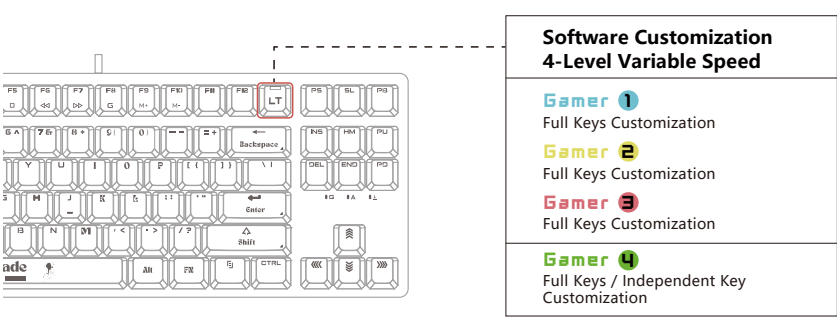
Software Customization
4-Level Variable Speed

Gamer 1
Full Keys Customization

Gamer 2
Full Keys Customization

Gamer 3
Full Keys Customization

Gamer 4
Full Keys / Independent Key Customization

F5 F6 F7 F8 F9 F10 F11 F12 LT PS SL PB
Backspace INS HM PU
DEL END PD
Enter
Shift
Alt FN CTRL